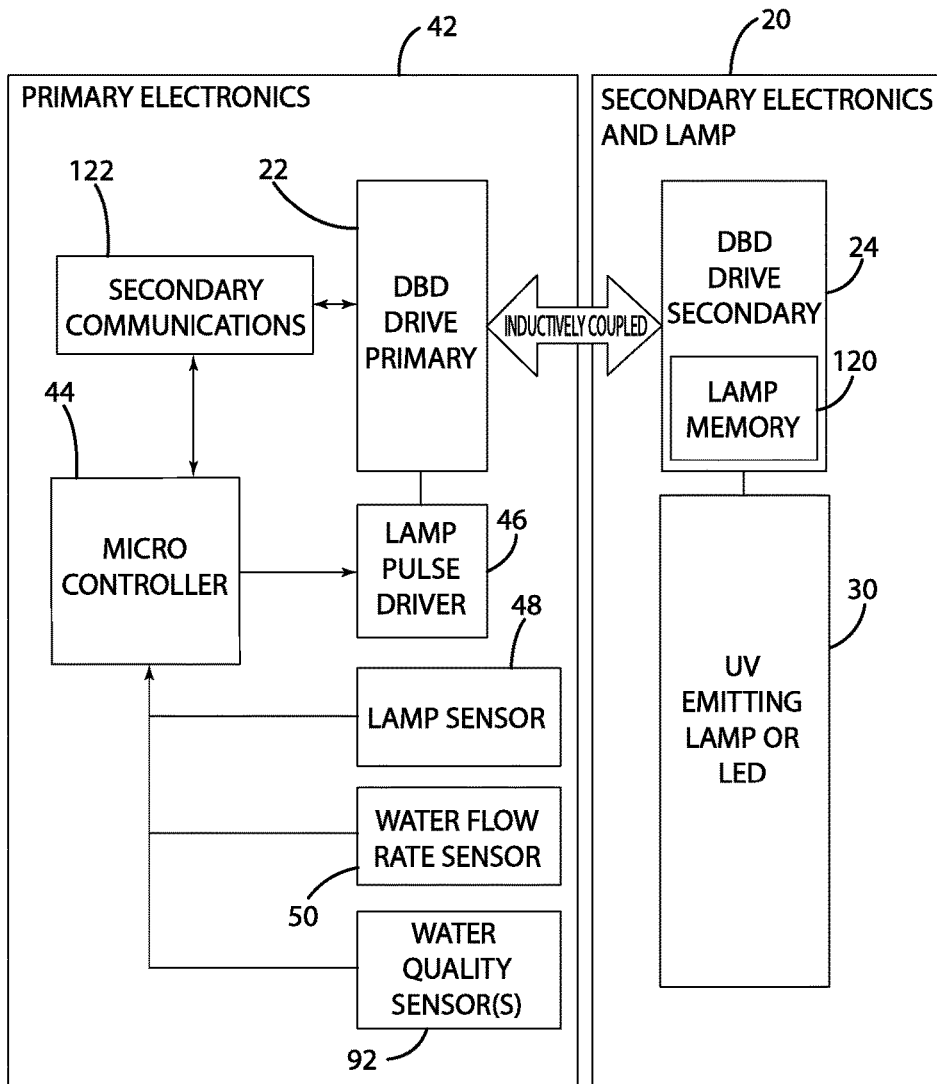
42
20
PRIMARY ELECTRONICS
SECONDARY ELECTRONICS AND LAMP
122
22
SECONDARY COMMUNICATIONS
DBD DRIVE PRIMARY
INDUCTIVELY COUPLED
DBD DRIVE SECONDARY
24
LAMP MEMORY
120
44
MICRO CONTROLLER
LAMP PULSE DRIVER
46
48
LAMP SENSOR
30
UV EMITTING LAMP OR LED
WATER FLOW RATE SENSOR
50
WATER QUALITY SENSOR(S)
92